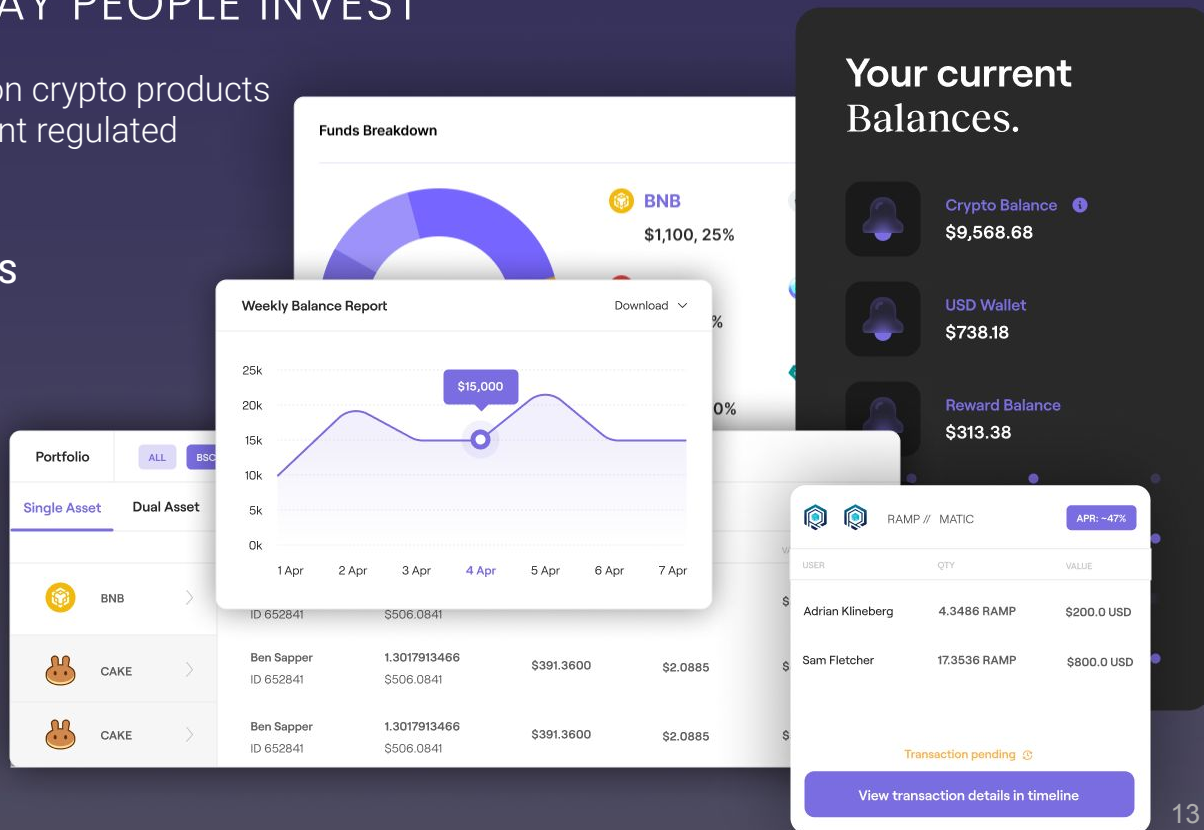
AY PEOPLE INVEST

on crypto products
nt regulated

S

Funds Breakdown

BNB
$1,100, 25%

%

0%

Your current
Balances.

Crypto Balance
$9,568.68

USD Wallet
$738.18

Reward Balance
$313.38

Weekly Balance Report

Download

25k
20k
15k
10k
5k
0k

$15,000

1 Apr
2 Apr
3 Apr
4 Apr
5 Apr
6 Apr
7 Apr

Portfolio

ALL
BSC

Single Asset
Dual Asset

BNB
ID 652841
$506.0841

CAKE
Ben Sapper
ID 652841
1.3017913466
$506.0841
$391.3600
$2.0885

CAKE
Ben Sapper
ID 652841
1.3017913466
$506.0841
$391.3600
$2.0885

RAMP // MATIC
APR: ~47%

| USER | QTY | VALUE |
|---|---|---|
| Adrian Klineberg | 4.3486 RAMP | $200.0 USD |
| Sam Fletcher | 17.3536 RAMP | $800.0 USD |

Transaction pending

View transaction details in timeline

13